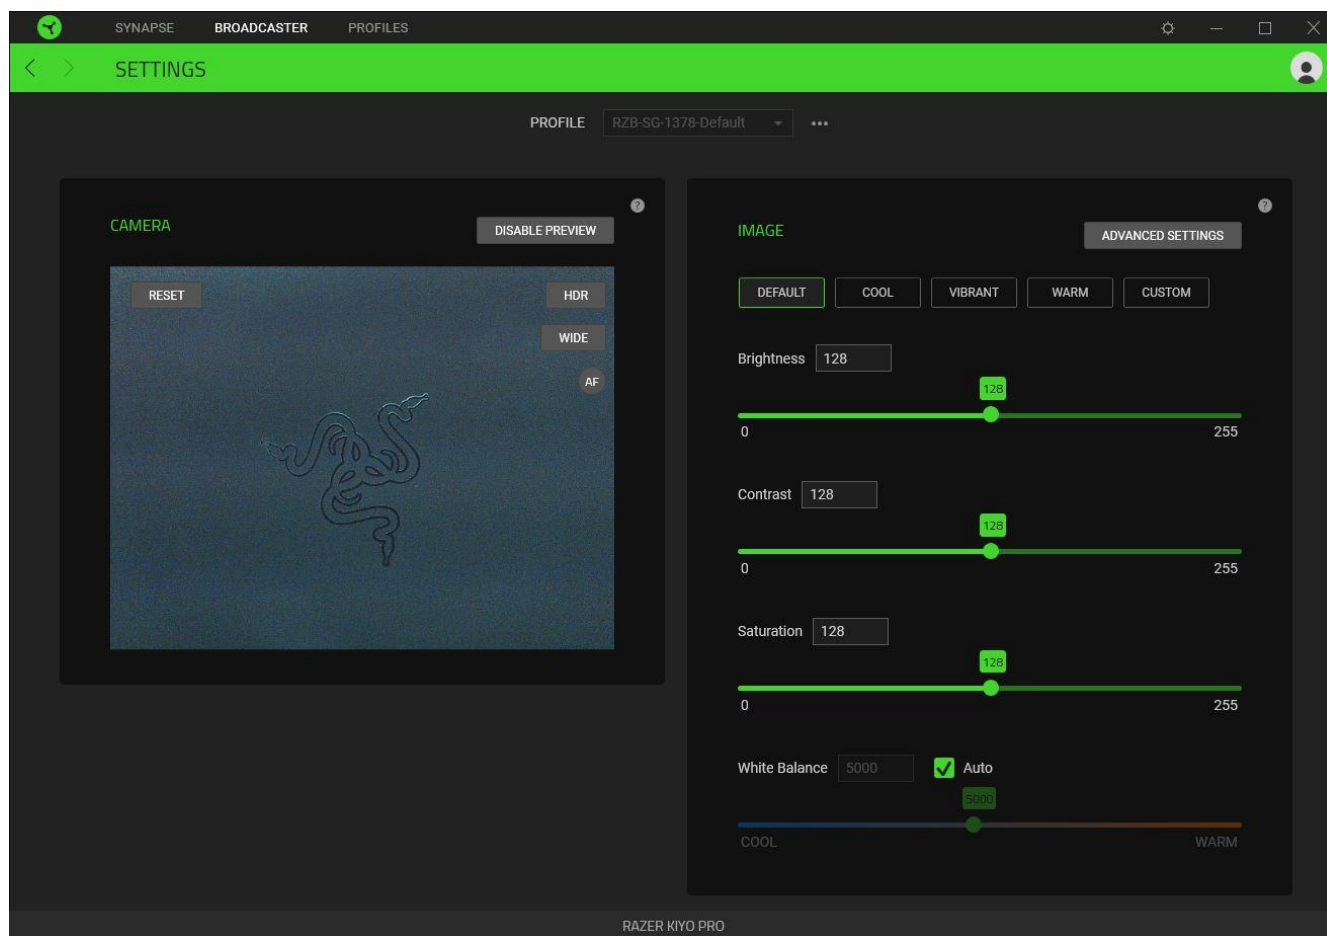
SYNAPSE BROADCASTER PROFILES

SETTINGS

PROFILE RZB-SG-1378-Default •••

CAMERA

DISABLE PREVIEW

RESET

HDR

WIDE

AF

IMAGE

ADVANCED SETTINGS

DEFAULT COOL VIBRANT WARM CUSTOM

Brightness 128

128

0 255

Contrast 128

128

0 255

Saturation 128

128

0 255

White Balance 5000 Auto

5000

COOL WARM

RAZER KIYO PRO